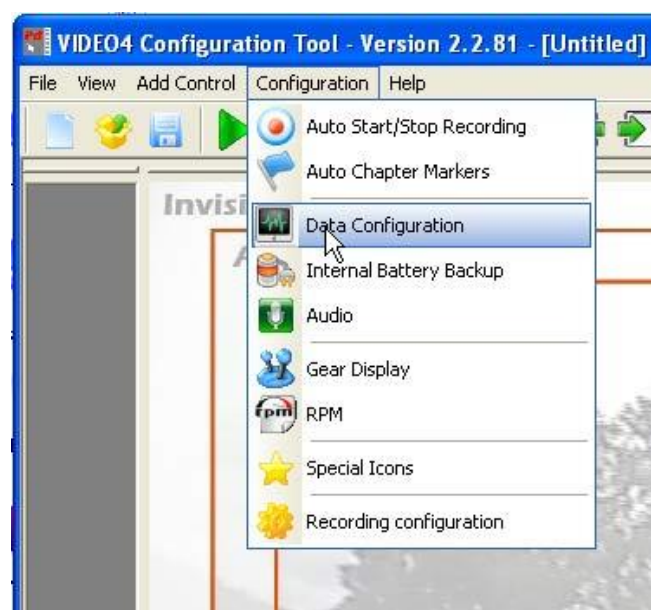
VIDEO4 Configuration Tool - Version 2.2.81 - [Untitled]
File View Add Control Configuration Help
Auto Start/Stop Recording
Auto Chapter Markers
Data Configuration
Internal Battery Backup
Audio
Gear Display
rpm
RPM
Special Icons
Recording configuration
Invisi
A